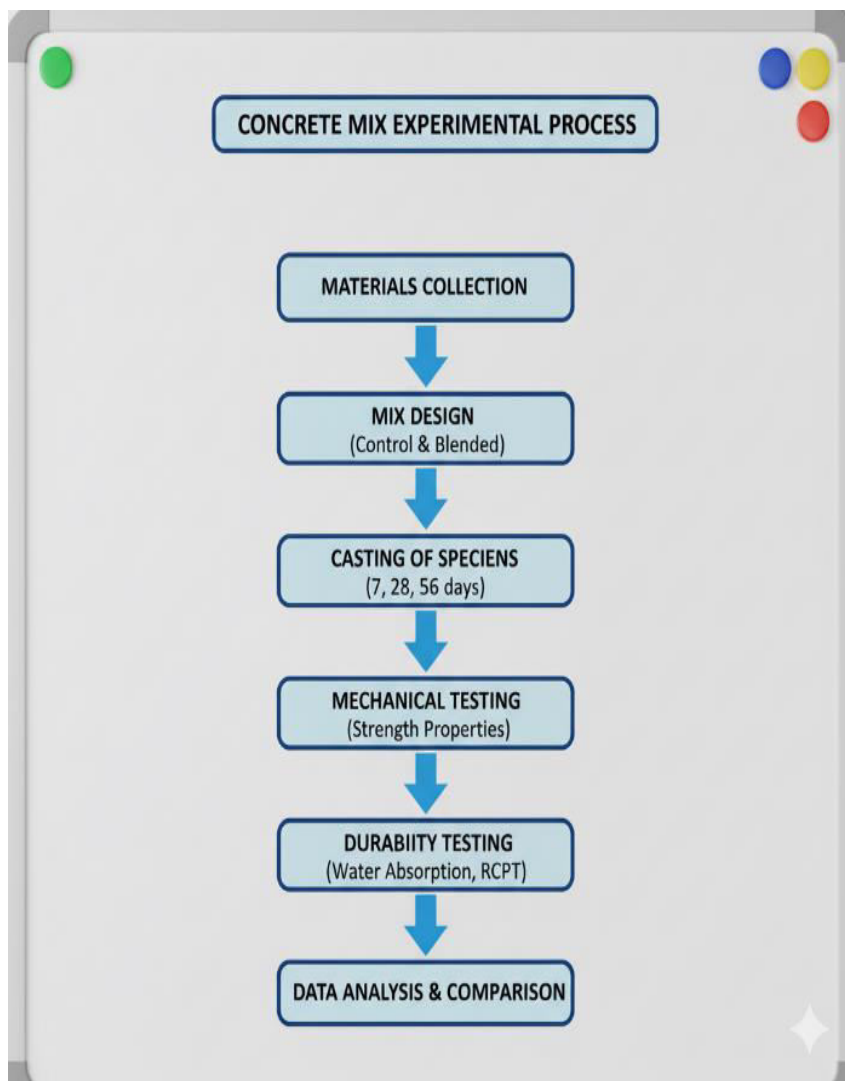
CONCRETE MIX EXPERIMENTAL PROCESS

MATERIALS COLLECTION

MIX DESIGN
(Control & Blended)

CASTING OF SPECIENS
(7, 28, 56 days)

MECHANICAL TESTING
(Strength Properties)

DURABIITY TESTING
(Water Absorption, RCPT)

DATA ANALYSIS & COMPARISON